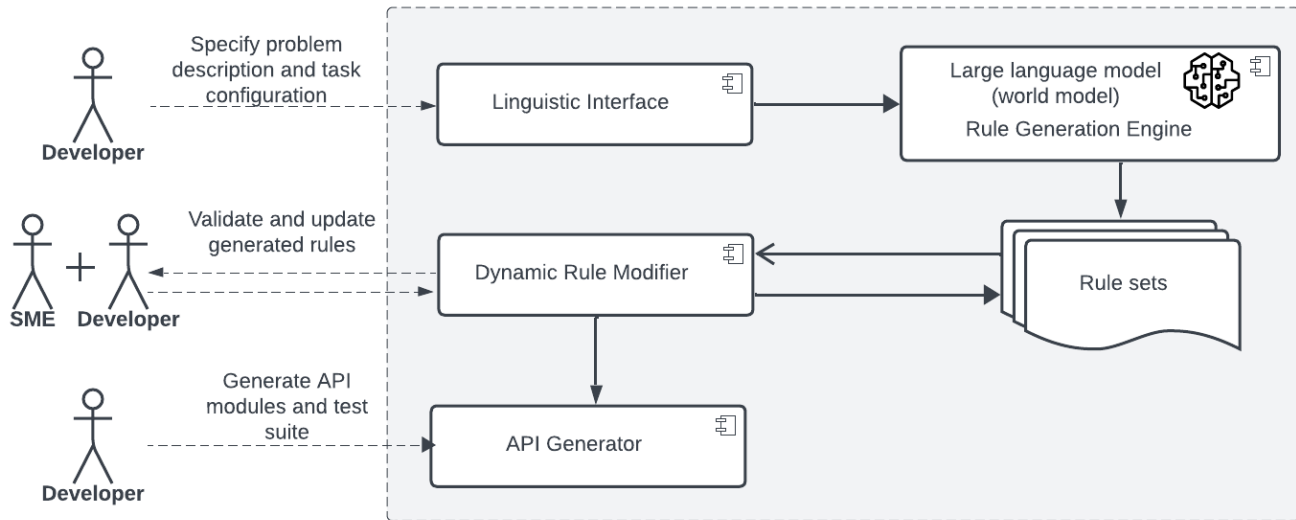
Specify problem description and task configuration

Developer

Linguistic Interface

Large language model (world model)
Rule Generation Engine

Validate and update generated rules

SME + Developer

Dynamic Rule Modifier

Rule sets

Generate API modules and test suite

Developer

API Generator